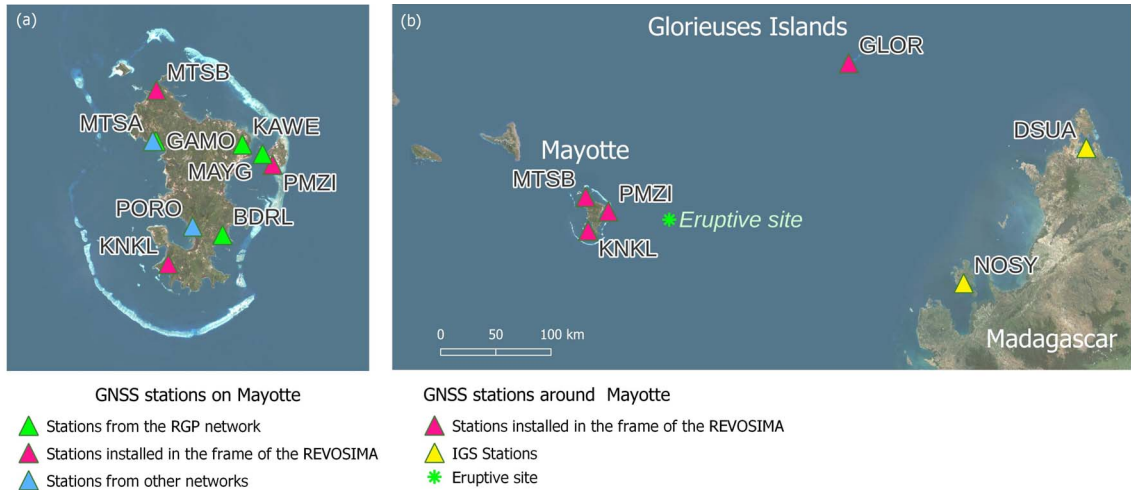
(a)

MTSB
MTSA
GAMO
KAWE
MAYG
PMZI
PORO
BDRL
KNKL

(b)

Glorieuses Islands
GLOR
DSUA
Mayotte
MTSB
PMZI
KNKL
Eruptive site
NOSY
0 50 100 km
Madagascar

GNSS stations on Mayotte
Stations from the RGP network
Stations installed in the frame of the REVOSIMA
Stations from other networks

GNSS stations around Mayotte
Stations installed in the frame of the REVOSIMA
IGS Stations
Eruptive site